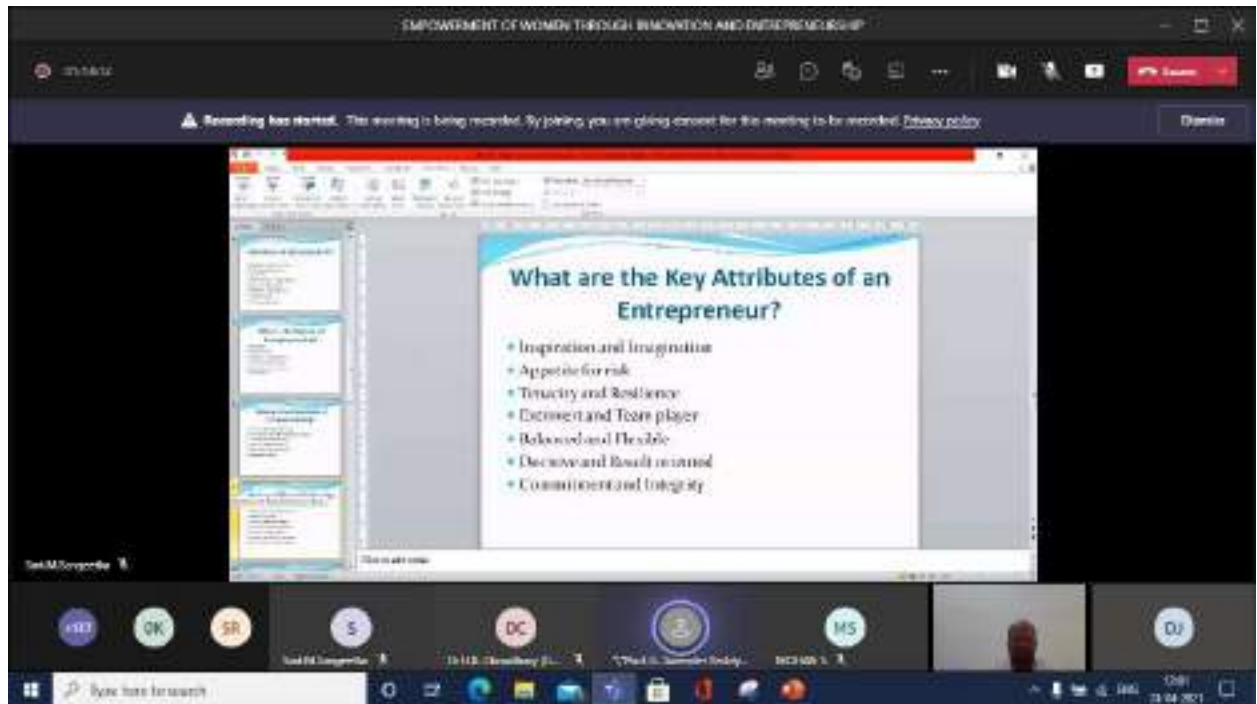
EMPOWERMENT OF WOMEN THROUGH INNOVATION AND ENTREPRENEURSHIP

Recording has started. This meeting is being recorded. By joining, you are giving consent for this meeting to be recorded. Privacy policy

Dismiss

What are the Key Attributes of an Entrepreneur?

- Inspiration and Imagination
- Appetite for risk
- Tenacity and Resilience
- Extrovert and Team player
- Balanced and Flexible
- Decisive and Result oriented
- Commitment and Integrity

Click to add notes

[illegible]

OK

SR

S

DC

MS

DJ

Type here to search